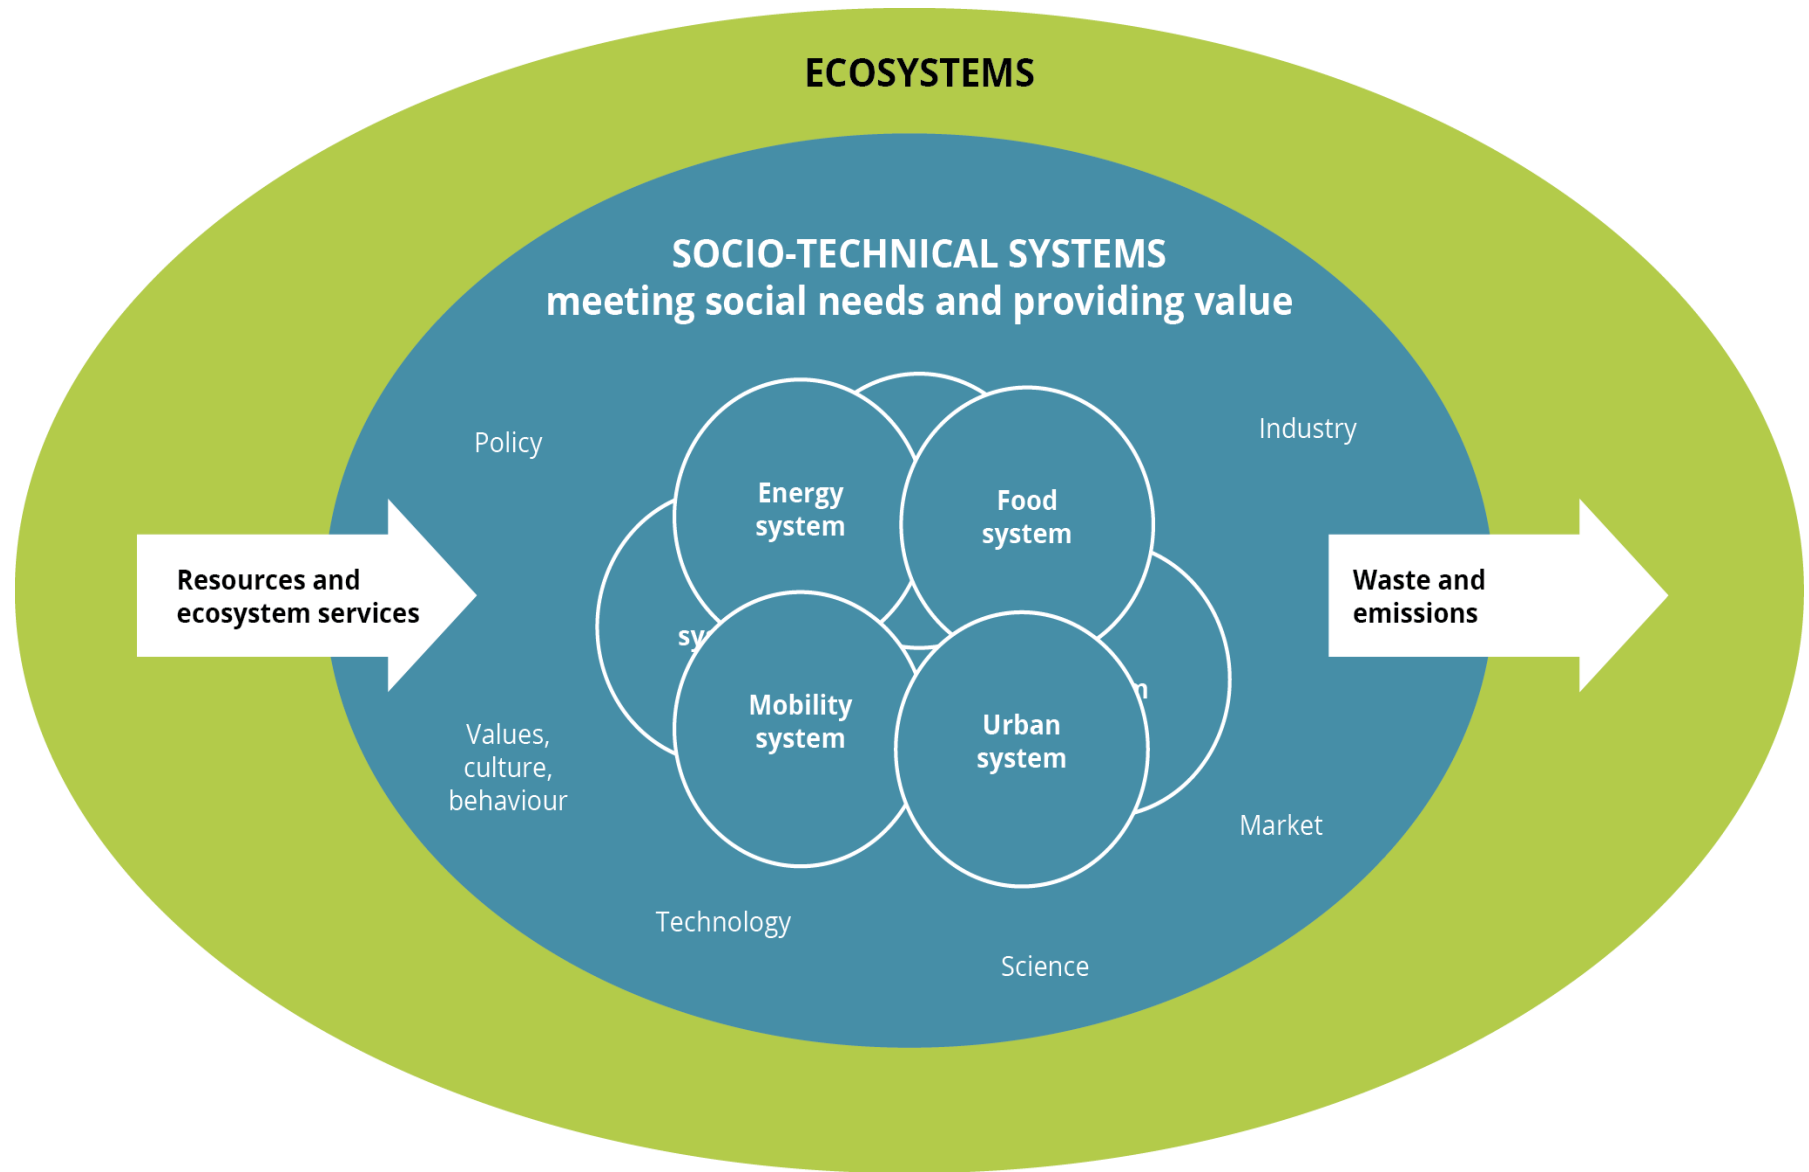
ECOSYSTEMS

SOCIO-TECHNICAL SYSTEMS
meeting social needs and providing value

Policy

Industry

Resources and ecosystem services

Waste and emissions

Energy system

Food system

sy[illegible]

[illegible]n

Mobility system

Urban system

Values, culture, behaviour

Market

Technology

Science